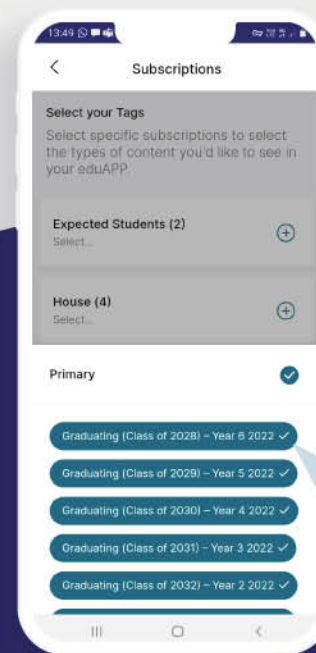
13:49

Subscriptions

Select your Tags

Select specific subscriptions to select the types of content you'd like to see in your eduAPP.

Expected Students (2)
Select...

House (4)
Select...

Primary

Graduating (Class of 2028) – Year 6 2022 ✓

Graduating (Class of 2029) – Year 5 2022 ✓

Graduating (Class of 2030) – Year 4 2022 ✓

Graduating (Class of 2031) – Year 3 2022 ✓

Graduating (Class of 2032) – Year 2 2022 ✓